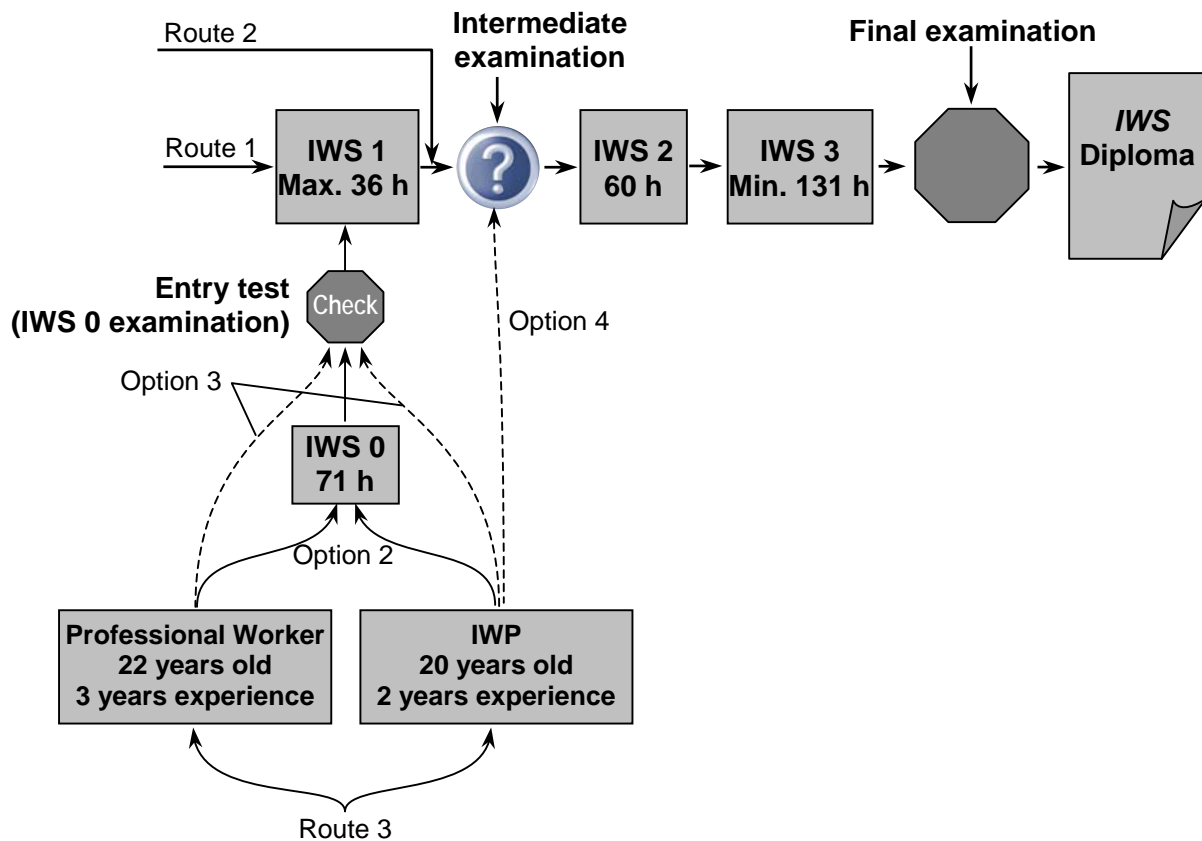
Route 2

Intermediate examination

Final examination

Route 1

IWS 1
Max. 36 h

?

IWS 2
60 h

IWS 3
Min. 131 h

*IWS*
Diploma

Entry test
(IWS 0 examination)

Check

Option 4

Option 3

IWS 0
71 h

Option 2

Professional Worker
22 years old
3 years experience

IWP
20 years old
2 years experience

Route 3